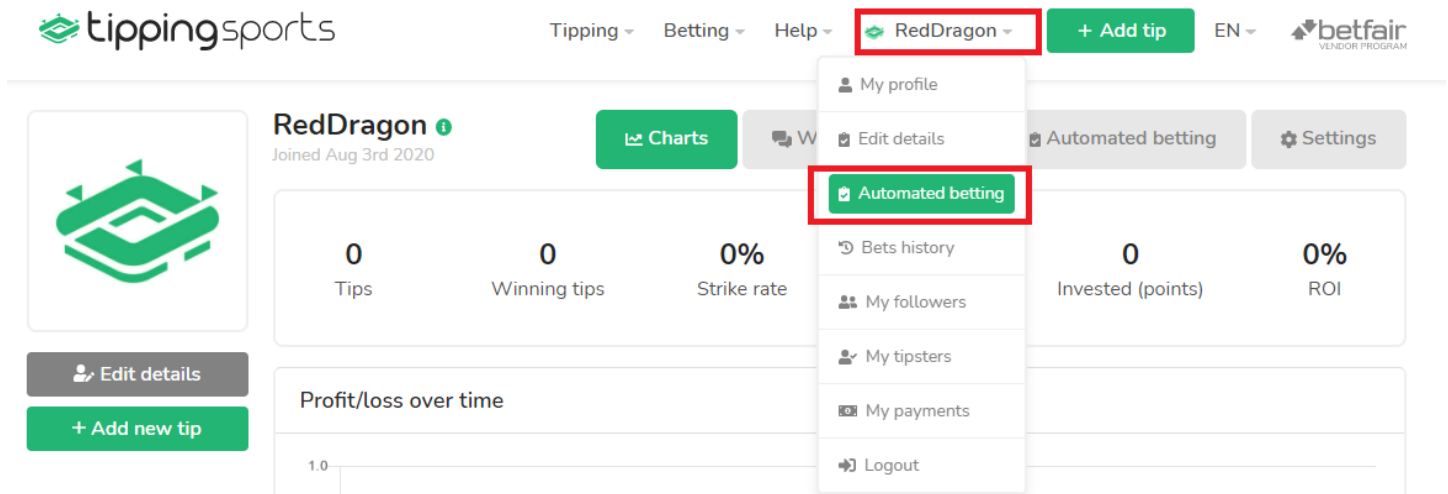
tippingsports

Tipping Betting Help RedDragon + Add tip EN betfair VENDOR PROGRAM

My profile
Edit details
Automated betting
Bets history
My followers
My tipsters
My payments
Logout

RedDragon
Joined Aug 3rd 2020

Charts W Automated betting Settings

| 0 | 0 | 0% | 0 | 0% |
|---|---|---|---|---|
| Tips | Winning tips | Strike rate | Invested (points) | ROI |

Edit details
+ Add new tip

Profit/loss over time

1.0